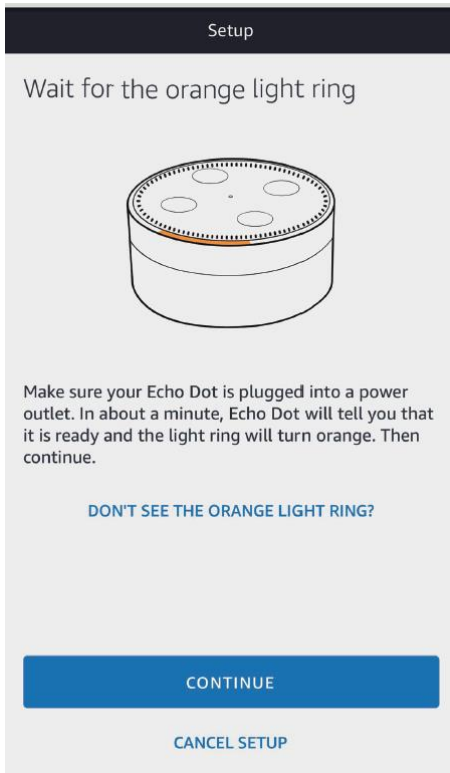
Setup

Wait for the orange light ring

Make sure your Echo Dot is plugged into a power outlet. In about a minute, Echo Dot will tell you that it is ready and the light ring will turn orange. Then continue.

DON'T SEE THE ORANGE LIGHT RING?

CONTINUE

CANCEL SETUP